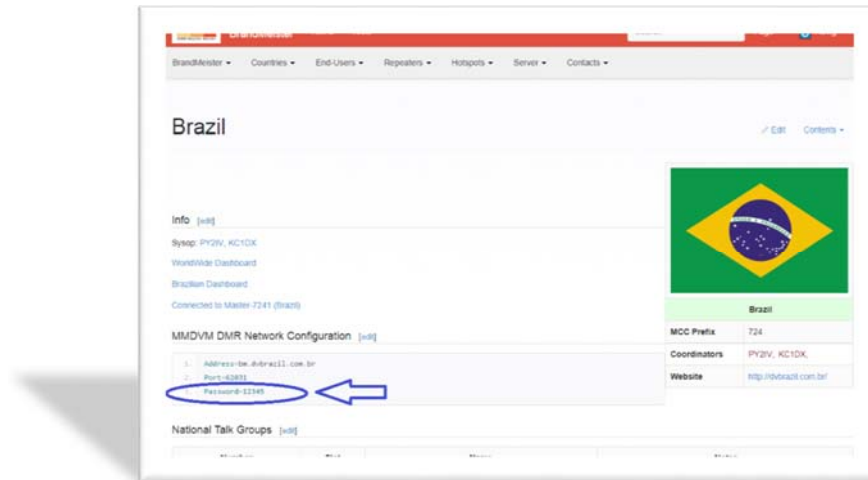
BrandMeister

BrandMeister ▾ Countries ▾ End-Users ▾ Repeaters ▾ Hotspots ▾ Server ▾ Contacts ▾

Brazil

Edit Contents ▾

Info [edit]

Sysop: PY2IV, KC1DX

WorldWide Dashboard

Brazilian Dashboard

Connected to Master 7241 (Brazil)

MMDVM DMR Network Configuration [edit]

1. Address=bm.dvbrazil.com.br
2. Port=62031
3. Password=12345

National Talk Groups [edit]

| Brazil | |
|---|---|
| MCC Prefix | 724 |
| Coordinators | PY2IV, KC1DX, |
| Website | http://dvbrazil.com.br/ |